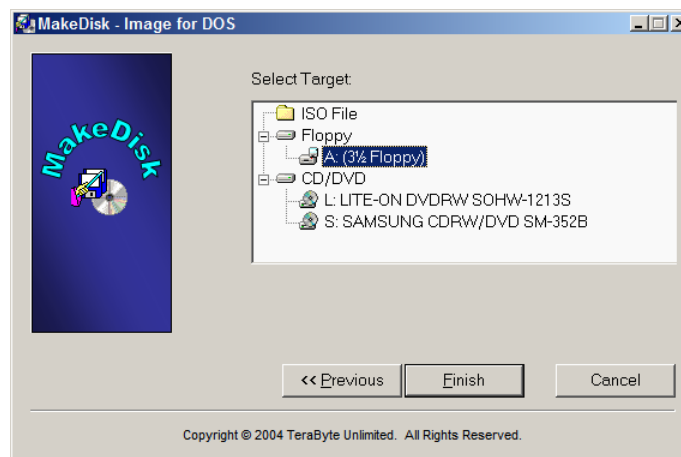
MakeDisk - Image for DOS

MakeDisk

Select Target:

ISO File
Floppy
A: (3½ Floppy)
CD/DVD
L: LITE-ON DVDRW SOHW-1213S
S: SAMSUNG CDRW/DVD SM-352B

<< Previous
Finish
Cancel

Copyright © 2004 TeraByte Unlimited. All Rights Reserved.